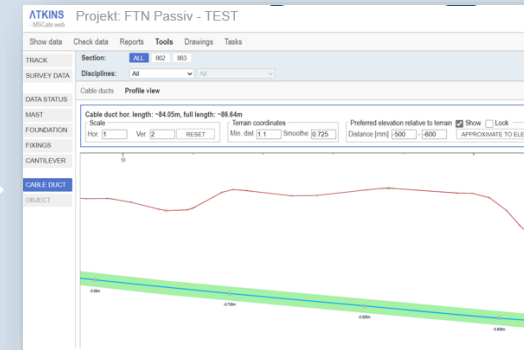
ATKINS
- MSCate web

Projekt: FTN Passiv - TEST

Show data Check data Reports Tools Drawings Tasks

TRACK
SURVEY DATA
DATA STATUS
MAST
FOUNDATION
FIXINGS
CANTILEVER
CABLE DUCT
OBJECT

Section: ALL 862 863
Disciplines: All All

Cable ducts Profile view

Cable duct hor. length: ~84.05m, full length: ~86.64m

Scale
Hor. 1 Ver. 2 RESET

Terrain coordinates
Min. dist 1.1 Smoothe 0.725

Preferred elevation relative to terrain
Show Lock
Distance [mm] -500 -600 APPROXIMATE TO ELE

10

-0.56m
-0.75m
-0.60m
-0.60m